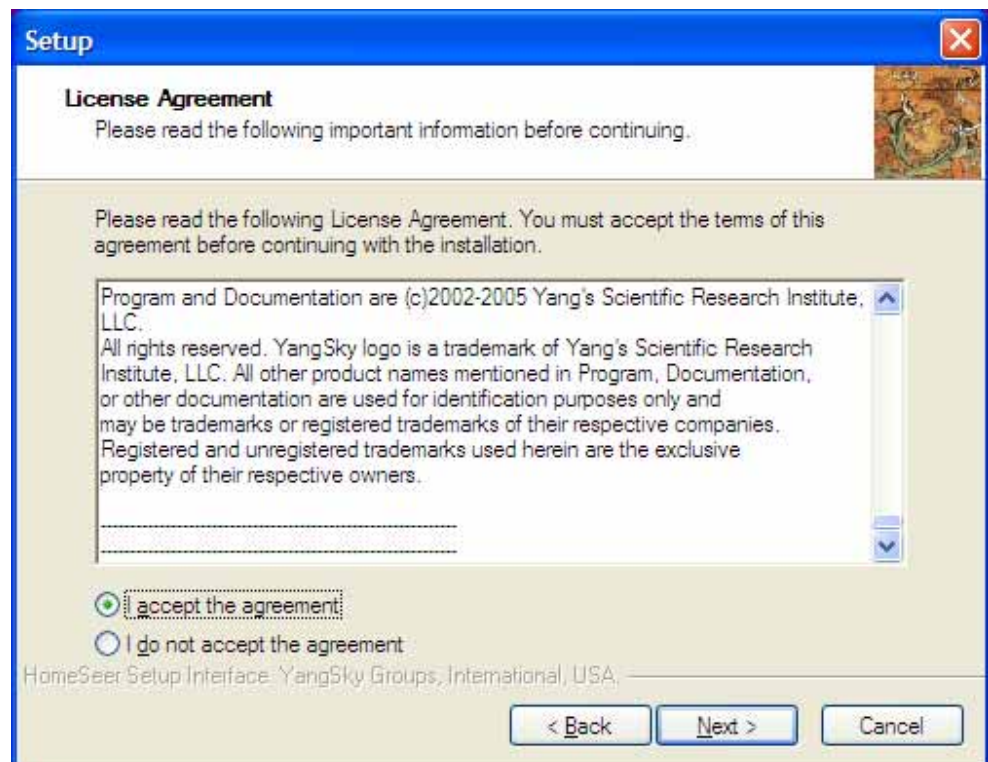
Setup

License Agreement
Please read the following important information before continuing.

Please read the following License Agreement. You must accept the terms of this agreement before continuing with the installation.

Program and Documentation are (c)2002-2005 Yang's Scientific Research Institute, LLC.
All rights reserved. YangSky logo is a trademark of Yang's Scientific Research Institute, LLC. All other product names mentioned in Program, Documentation, or other documentation are used for identification purposes only and may be trademarks or registered trademarks of their respective companies. Registered and unregistered trademarks used herein are the exclusive property of their respective owners.

------------------------------------------------------------
------------------------------------------------------------

I accept the agreement
I do not accept the agreement

HomeSeer Setup Interface: YangSky Groups, International, USA.

< Back
Next >
Cancel